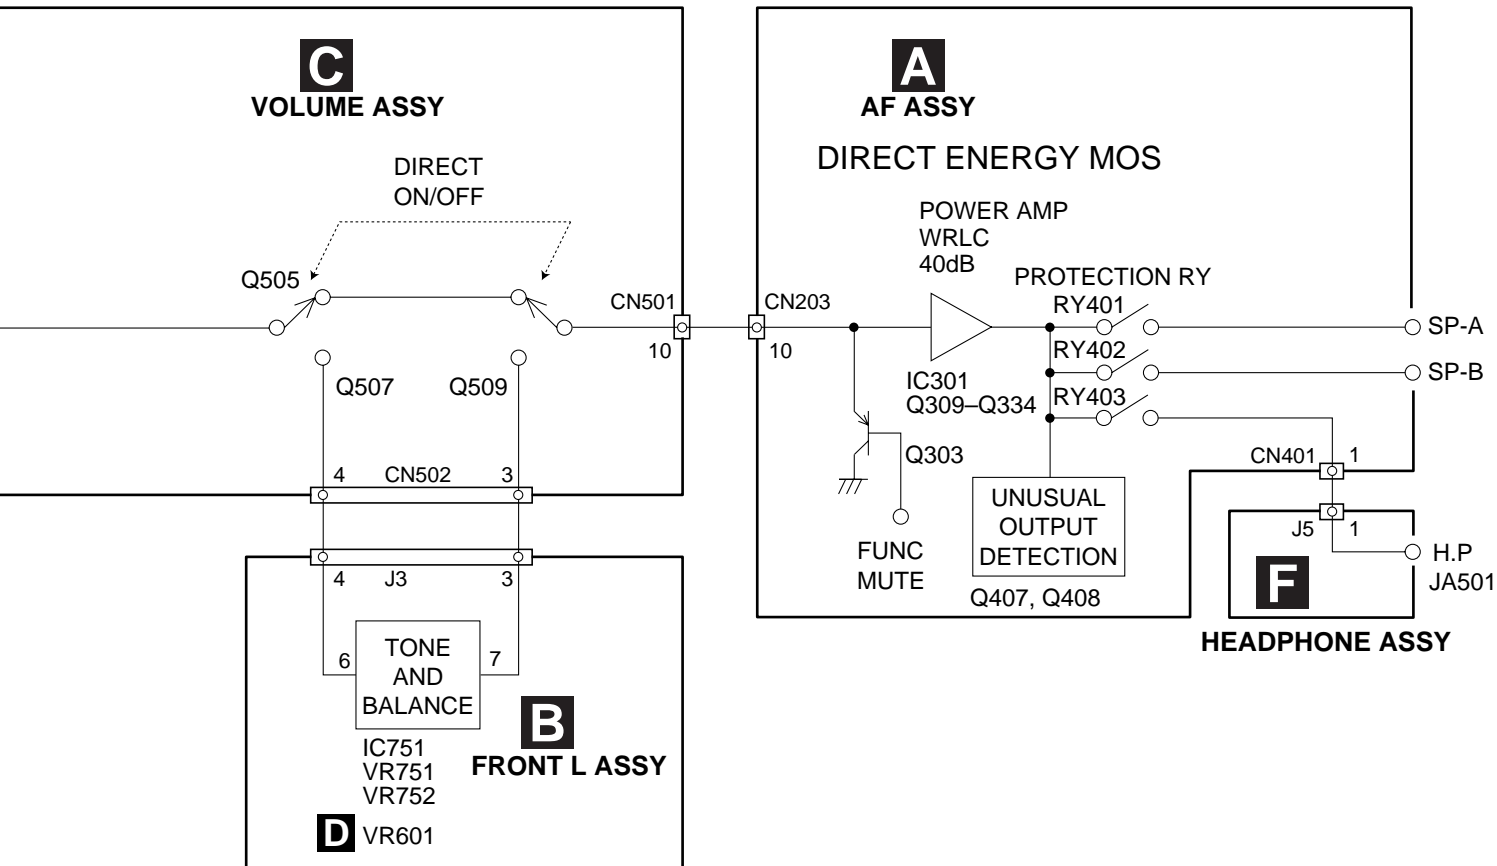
C
VOLUME ASSY

DIRECT
ON/OFF

Q505

CN501
10

Q507 Q509

4 CN502 3

4 J3 3

6 TONE AND BALANCE 7

IC751
VR751
VR752

D VR601

B
FRONT L ASSY

A
AF ASSY

DIRECT ENERGY MOS

POWER AMP
WRLC
40dB

PROTECTION RY
RY401
RY402
RY403

CN203
10

IC301
Q309–Q334

Q303

FUNC
MUTE

UNUSUAL
OUTPUT
DETECTION

Q407, Q408

SP-A
SP-B

CN401 1

J5 1

H.P
JA501

F
HEADPHONE ASSY